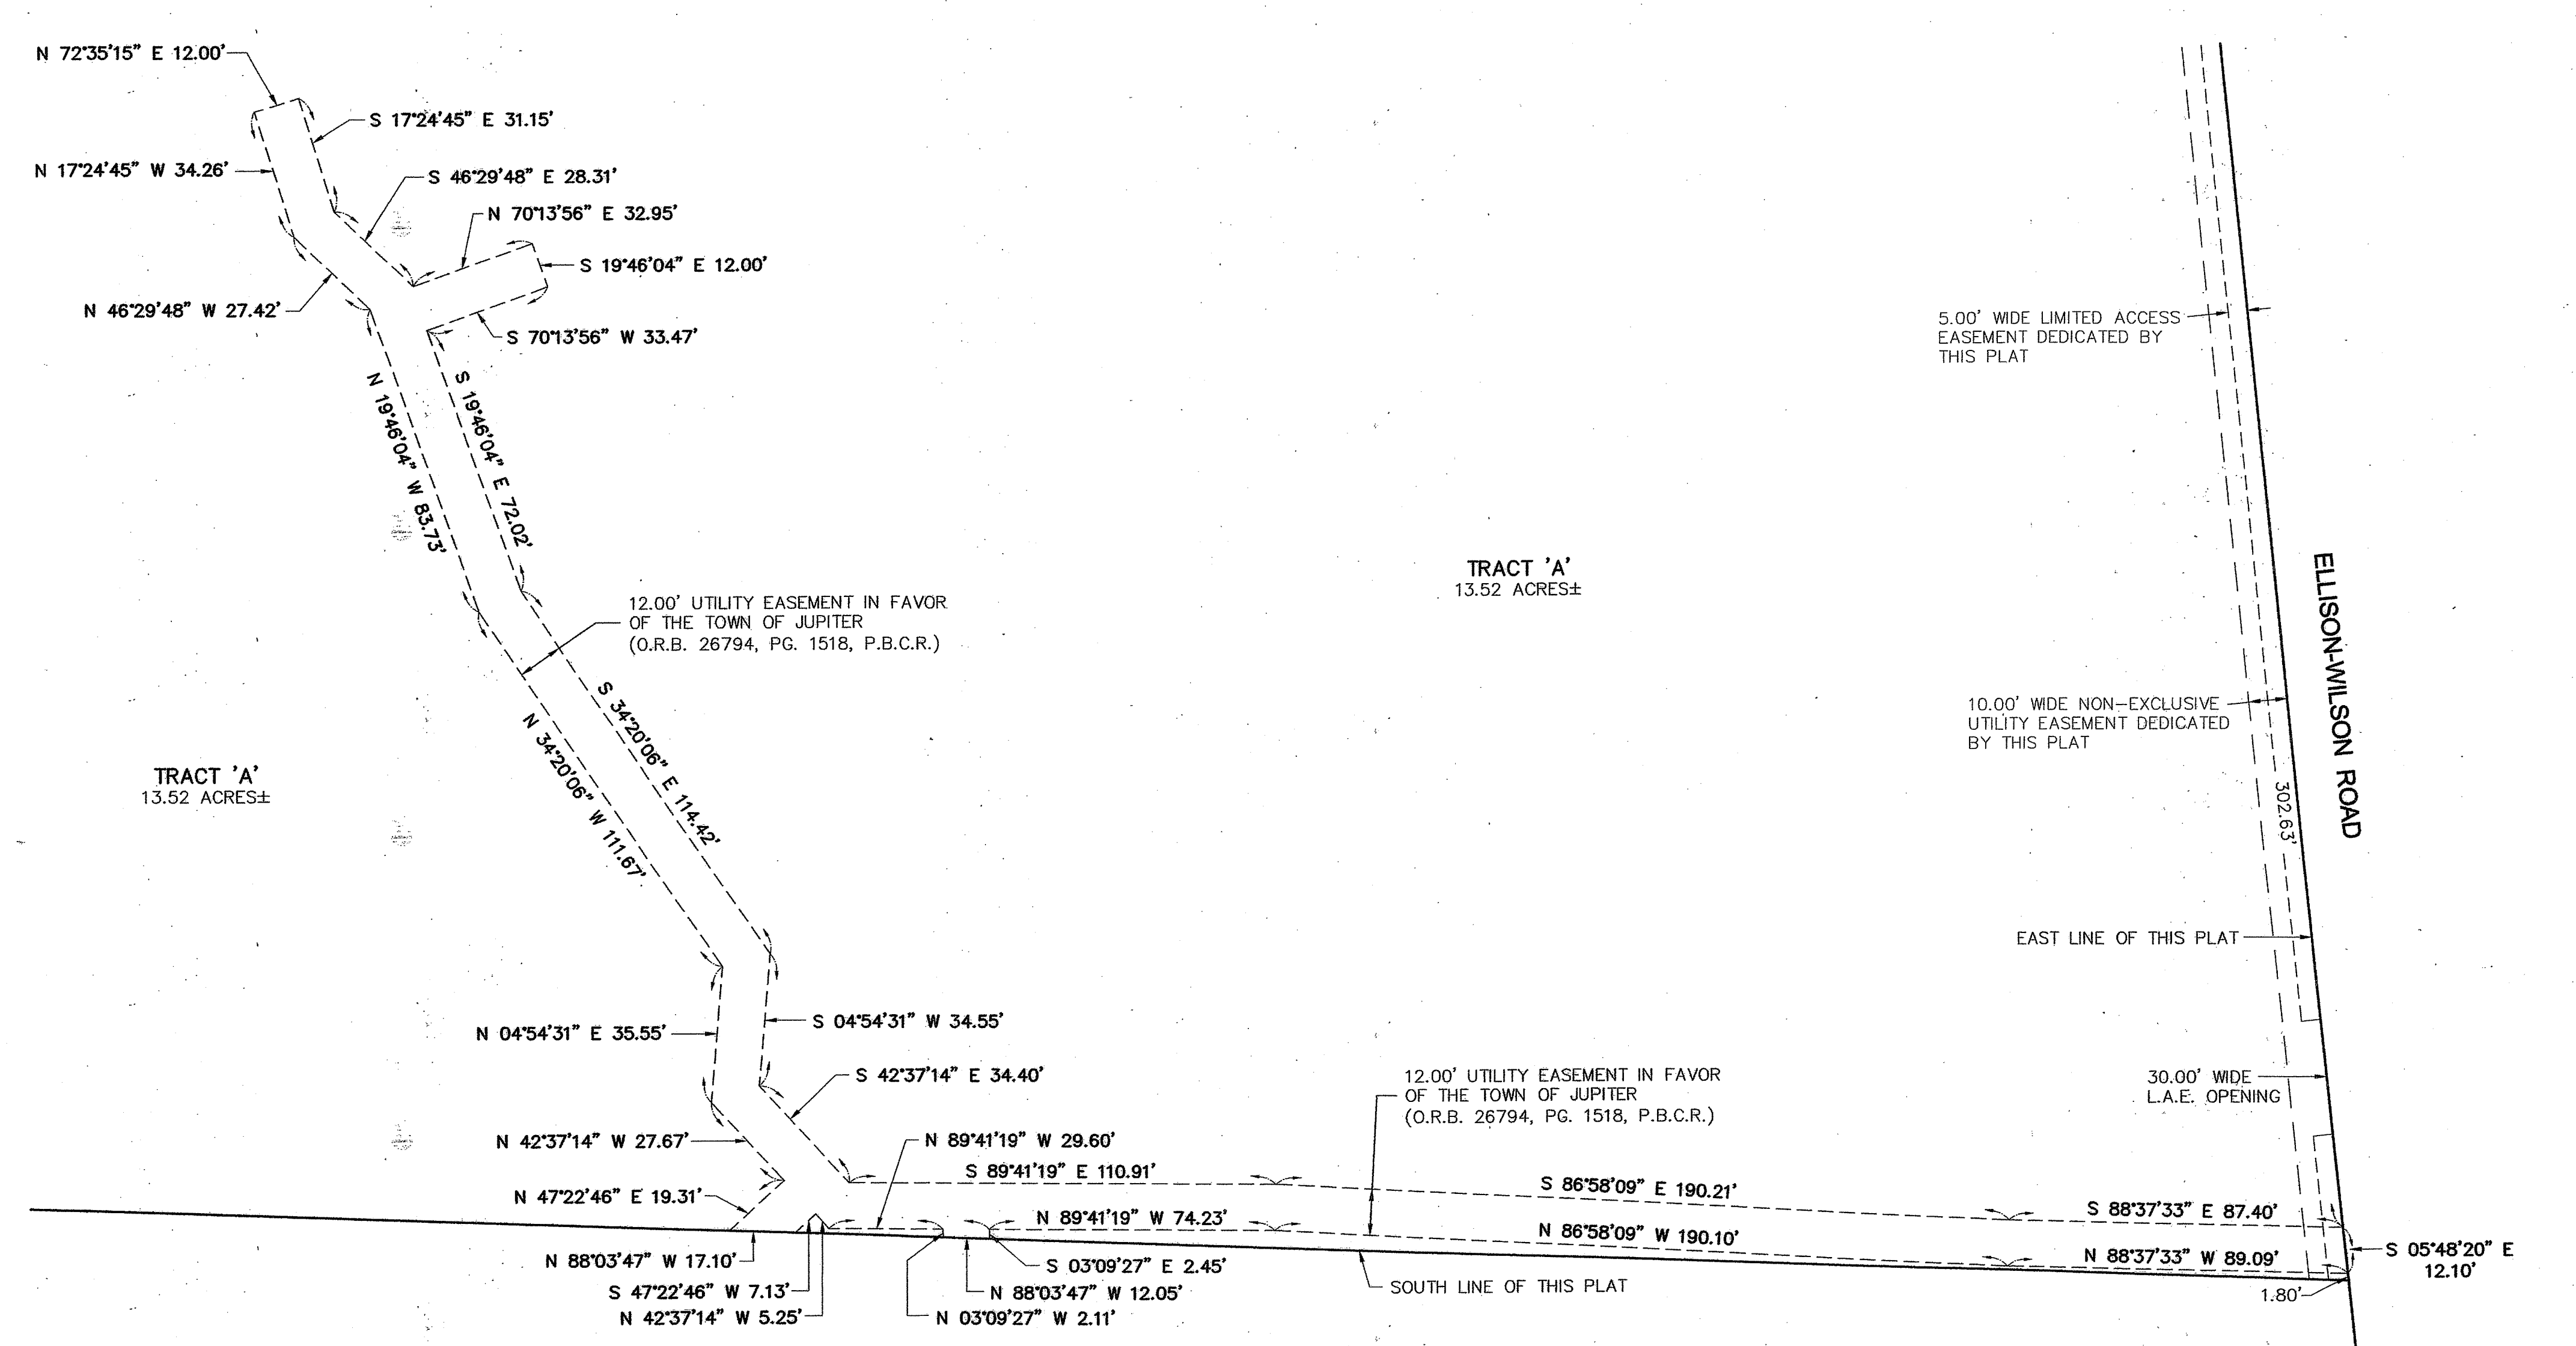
N 72°35'15" E 12.00'

S 17°24'45" E 31.15'

N 17°24'45" W 34.26'

S 46°29'48" E 28.31'

N 70°13'56" E 32.95'

S 19°46'04" E 12.00'

N 46°29'48" W 27.42'

S 70°13'56" W 33.47'

N 19°46'04" W 83.73'

S 19°46'04" E 72.02'

12.00' UTILITY EASEMENT IN FAVOR OF THE TOWN OF JUPITER (O.R.B. 26794, PG. 1518, P.B.C.R.)

S 34°20'06" E 114.42'

N 34°20'06" W 111.67'

TRACT 'A'
13.52 ACRES±

TRACT 'A'
13.52 ACRES±

5.00' WIDE LIMITED ACCESS EASEMENT DEDICATED BY THIS PLAT

ELLISON-WILSON ROAD

10.00' WIDE NON-EXCLUSIVE UTILITY EASEMENT DEDICATED BY THIS PLAT

302.63'

EAST LINE OF THIS PLAT

N 04°54'31" E 35.55'

S 04°54'31" W 34.55'

S 42°37'14" E 34.40'

12.00' UTILITY EASEMENT IN FAVOR OF THE TOWN OF JUPITER (O.R.B. 26794, PG. 1518, P.B.C.R.)

30.00' WIDE L.A.E. OPENING

N 42°37'14" W 27.67'

N 89°41'19" W 29.60'

S 89°41'19" E 110.91'

N 47°22'46" E 19.31'

S 86°58'09" E 190.21'

S 88°37'33" E 87.40'

N 89°41'19" W 74.23'

N 86°58'09" W 190.10'

N 88°37'33" W 89.09'

S 05°48'20" E 12.10'

N 88°03'47" W 17.10'

S 03°09'27" E 2.45'

S 47°22'46" W 7.13'

N 88°03'47" W 12.05'

SOUTH LINE OF THIS PLAT

1.80'

N 42°37'14" W 5.25'

N 03°09'27" W 2.11'